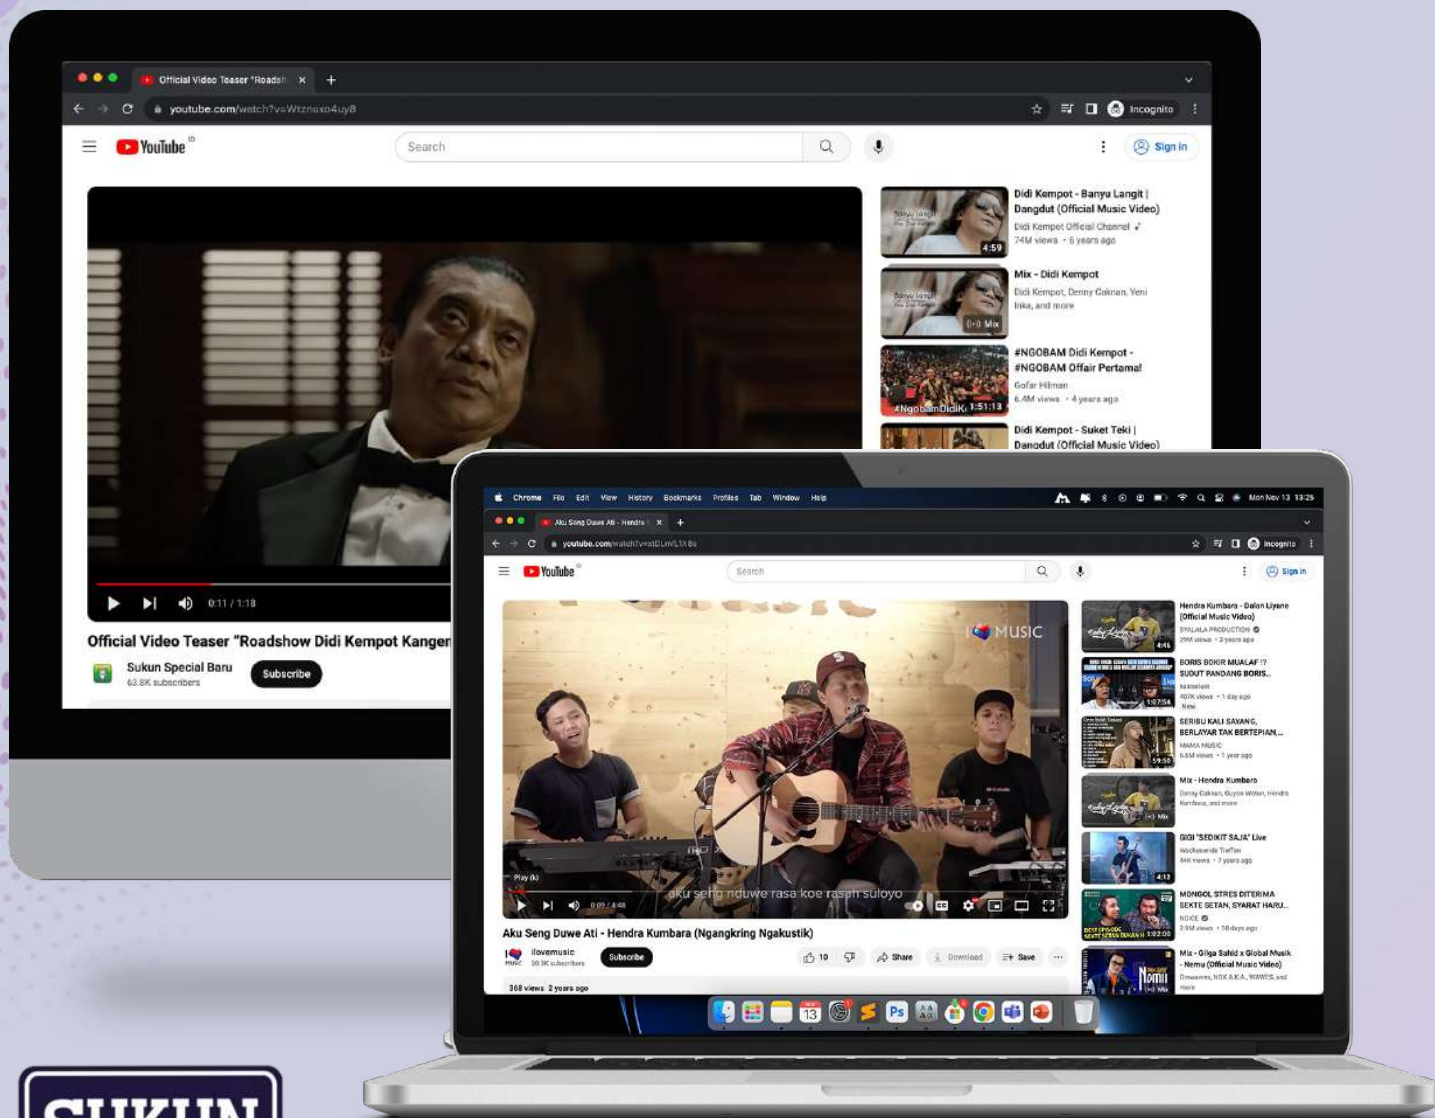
Official Video Teaser "Roadsh ×

youtube.com/watch?v=Wtznuxo4uy8

Incognito

YouTube ID

Search

Sign in

Didi Kempot - Banyu Langit | Dangdut (Official Music Video)
Didi Kempot Official Channel
74M views · 5 years ago
4:59

Mix - Didi Kempot
Didi Kempot, Denny Caknan, Yeni Inka, and more
Mix

#NGOBAM Didi Kempot - #NGOBAM Offair Pertama!
Gofar Hilman
6.4M views · 4 years ago
1:51:13

Didi Kempot - Suket Teki | Dangdut (Official Music Video)

0:11 / 1:18

Official Video Teaser "Roadshow Didi Kempot Kangen

Sukun Special Baru
63.8K subscribers
Subscribe

Chrome File Edit View History Bookmarks Profiles Tab Window Help
Mon Nov 13 13:25

Aku Seng Duwe Ati - Hendra ×

youtube.com/watch?v=xtDLmVLYX8s

Incognito

YouTube ID

Search

Sign in

MUSIC

aku seng nduwe rasa koe rasah suloyo

0:09 / 4:48

Aku Seng Duwe Ati - Hendra Kumbara (Ngangkring Ngakustik)

ilovemusic
98.3K subscribers
Subscribe

10 Share Download Save

368 views 2 years ago

Hendra Kumbara - Dalan Liyane (Official Music Video)
SYALALA PRODUCTION
29M views · 3 years ago
4:46

BORIS BOKIR MUALAF !? SUDUT PANDANG BORIS..
1:07:54

SERIBU KALI SAYANG, BERLAYAR TAK BERTEPIAN,...
MAMA MUSIC
5:50

Mix - Hendra Kumbara
Denny Caknan, Guyon Waton, Hendra Kumbara, and more

GIGI "SEDIKIT SAJA" Live
4:12

MONGOL STRES DITERIMA SEKTE SETAN, SYARAT HARU...
NOICE
1:32:00

Mix - Gilga Sahid x Global Musik - Nemu (Official Music Video)

SUKUN